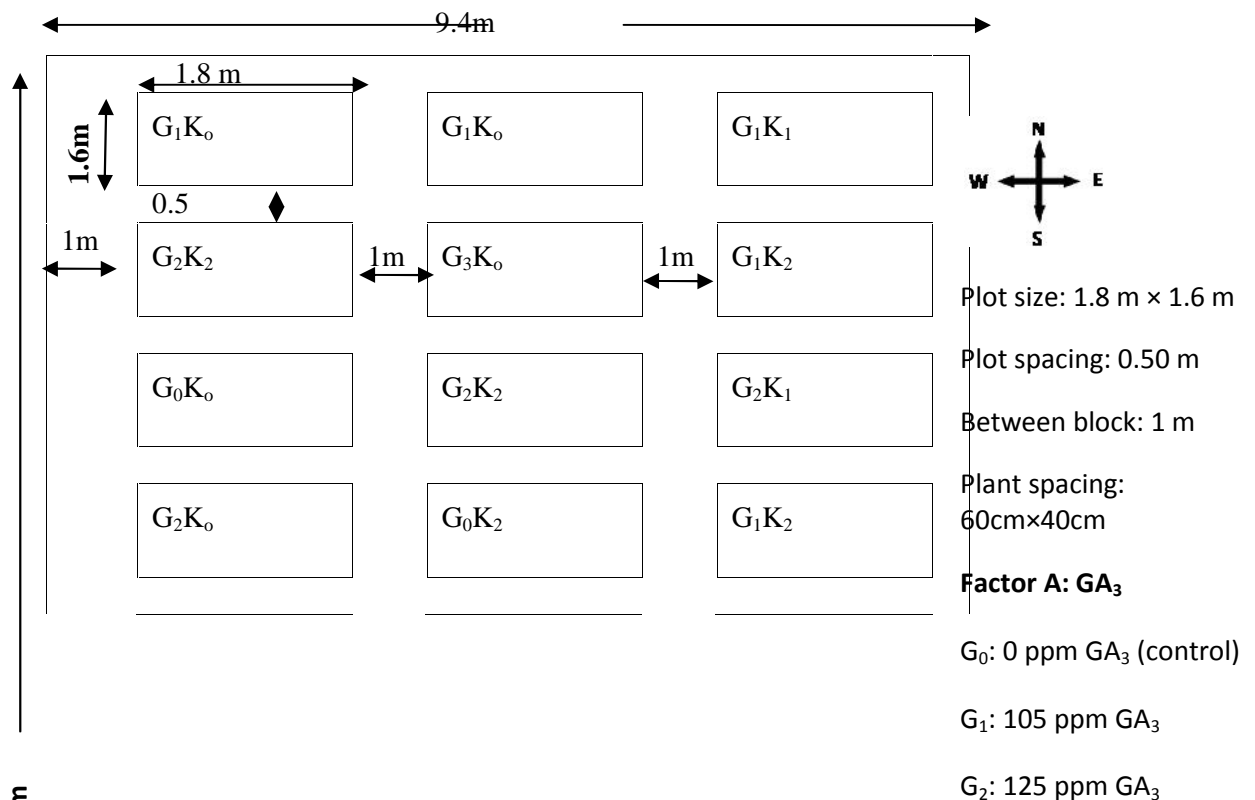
9.4m

1.8 m

1.6m

$G_1K_o$

$G_1K_o$

$G_1K_1$

0.5

1m

$G_2K_2$

1m

$G_3K_o$

1m

$G_1K_2$

$G_0K_o$

$G_2K_2$

$G_2K_1$

$G_2K_o$

$G_0K_2$

$G_1K_2$

N

W

E

S

Plot size: 1.8 m × 1.6 m

Plot spacing: 0.50 m

Between block: 1 m

Plant spacing: 60cm×40cm

**Factor A: $GA_3$**

$G_0$: 0 ppm $GA_3$ (control)

$G_1$: 105 ppm $GA_3$

$G_2$: 125 ppm $GA_3$

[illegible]